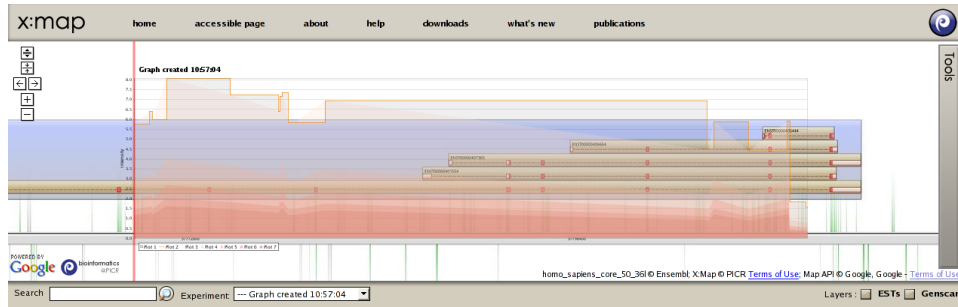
x:map

home accessible page about help downloads what's new publications

Tools

Graph created 10:57:04

8.0
7.5
7.0
6.5
6.0
5.5
5.0
4.5
4.0
3.5
3.0
2.5
2.0
1.5
1.0
0.5
0.0

Intensity

ENST00000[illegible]
ENST00000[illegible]
ENST00000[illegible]
ENST00000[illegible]

Plot 1 Plot 2 Plot 3 Plot 4 Plot 5 Plot 6 Plot 7

POWERED BY Google bioinformatics @PICR

homo_sapiens_core_50_36l © Ensembl; X:Map © PICR Terms of Use; Map API © Google, Google - Terms of Use

Search Experiment --- Graph created 10:57:04 Layers : ESTs Genscan